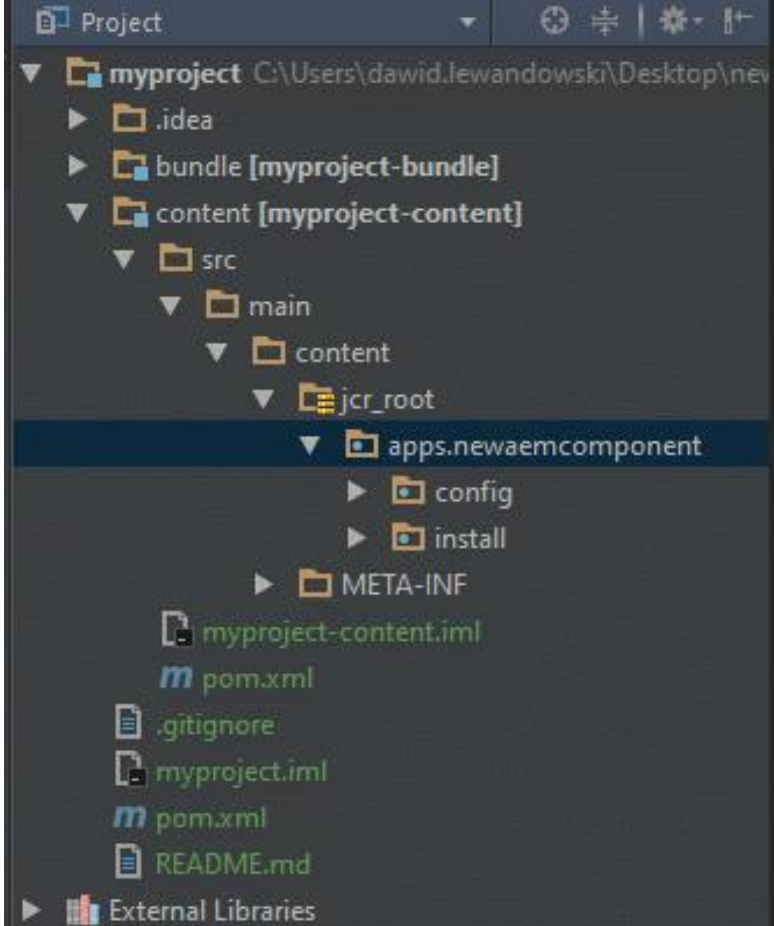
Project

myproject C:\Users\dawid.lewandowski\Desktop\nev

.idea

bundle [myproject-bundle]

content [myproject-content]

src

main

content

jcr_root

apps.newaemcomponent

config

install

META-INF

myproject-content.iml

m pom.xml

.gitignore

myproject.iml

m pom.xml

README.md

External Libraries